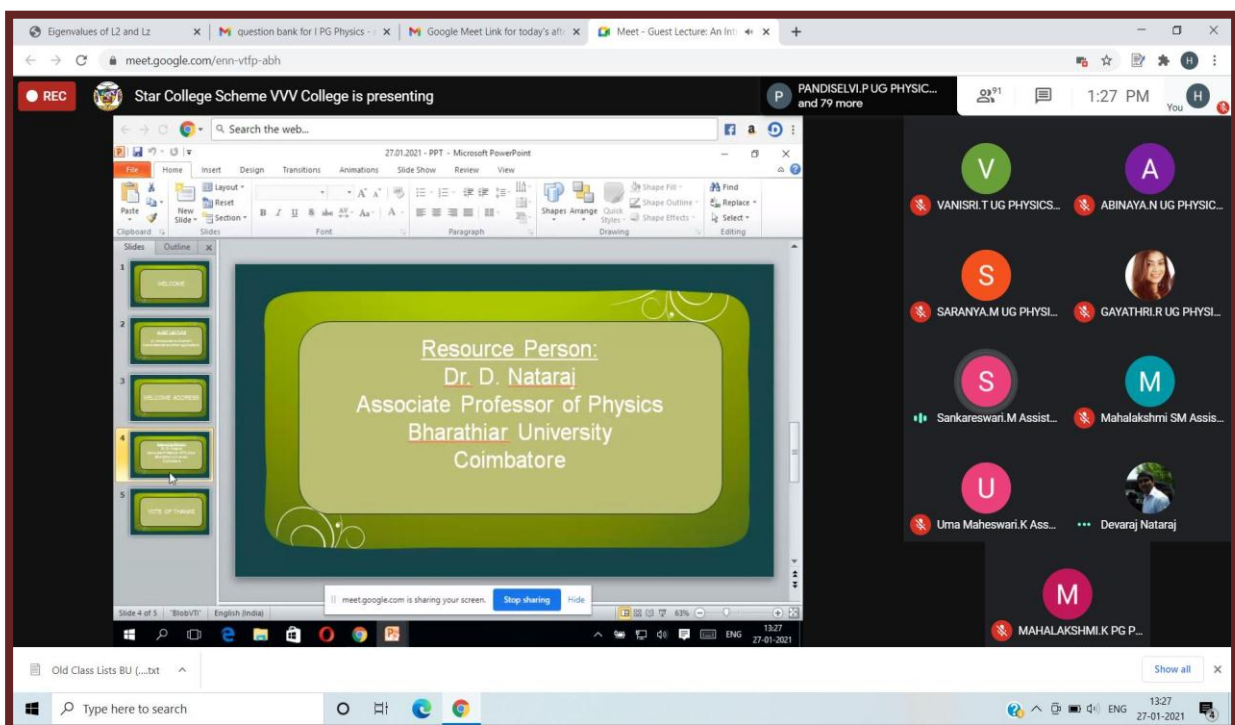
Eigenvalues of L2 and Lz ×
question bank for I PG Physics ×
Google Meet Link for today's aft ×
Meet - Guest Lecture: An Int ×
+

meet.google.com/enn-vtfp-abh

REC
Star College Scheme VVV College is presenting
PANDISELVI.P UG PHYSIC... and 79 more
91
1:27 PM
You

Search the web...
27.01.2021 - PPT - Microsoft PowerPoint
File Home Insert Design Transitions Animations Slide Show Review View
Paste New Slide Layout Reset Section
Clipboard Slides Font Paragraph Drawing Editing
Shapes Arrange Quick Styles Shape Fill Shape Outline Shape Effects
Find Replace Select
Slides Outline

WELCOME
WELCOME ADDRESS
VOTE OF THANKS

Resource Person:
Dr. D. Nataraj
Associate Professor of Physics
Bharathiar University
Coimbatore

Slide 4 of 5 "BlobVTI" English (India)
meet.google.com is sharing your screen. Stop sharing Hide
63%
ENG 13:27 27-01-2021

VANISRI.T UG PHYSICS...
ABINAYA.N UG PHYSIC...
SARANYA.M UG PHYSI...
GAYATHRI.R UG PHYSI...
Sankareswari.M Assist...
Mahalakshmi SM Assis...
Uma Maheswari.K Ass...
Devaraj Nataraj
MAHALAKSHMI.K PG P...

Old Class Lists BU (....txt
Show all

Type here to search
ENG 13:27 27-01-2021